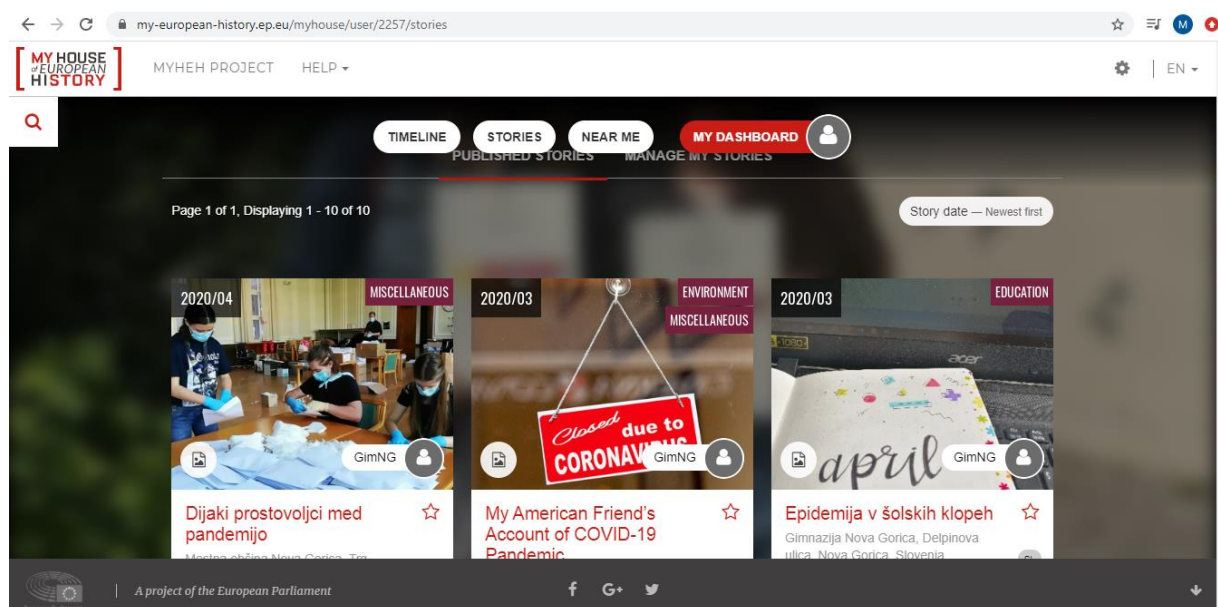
my-european-history.ep.eu/myhouse/user/2257/stories

M

MY HOUSE of EUROPEAN HISTORY

MYHEH PROJECT HELP

EN

TIMELINE STORIES NEAR ME MY DASHBOARD

PUBLISHED STORIES MANAGE MY STORIES

Page 1 of 1, Displaying 1 - 10 of 10

Story date — Newest first

2020/04 MISCELLANEOUS

GimNG

Dijaki prostovoljci med pandemijo

Mestna občina Nova Gorica, Trg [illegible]

2020/03 ENVIRONMENT MISCELLANEOUS

Closed due to CORONAV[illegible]

GimNG

My American Friend's Account of COVID-19 Pandemic

2020/03 EDUCATION

acer

april

GimNG

Epidemija v šolskih klopeh

Gimnazija Nova Gorica, Delpinova ulica, Nova Gorica, Slovenia

A project of the European Parliament